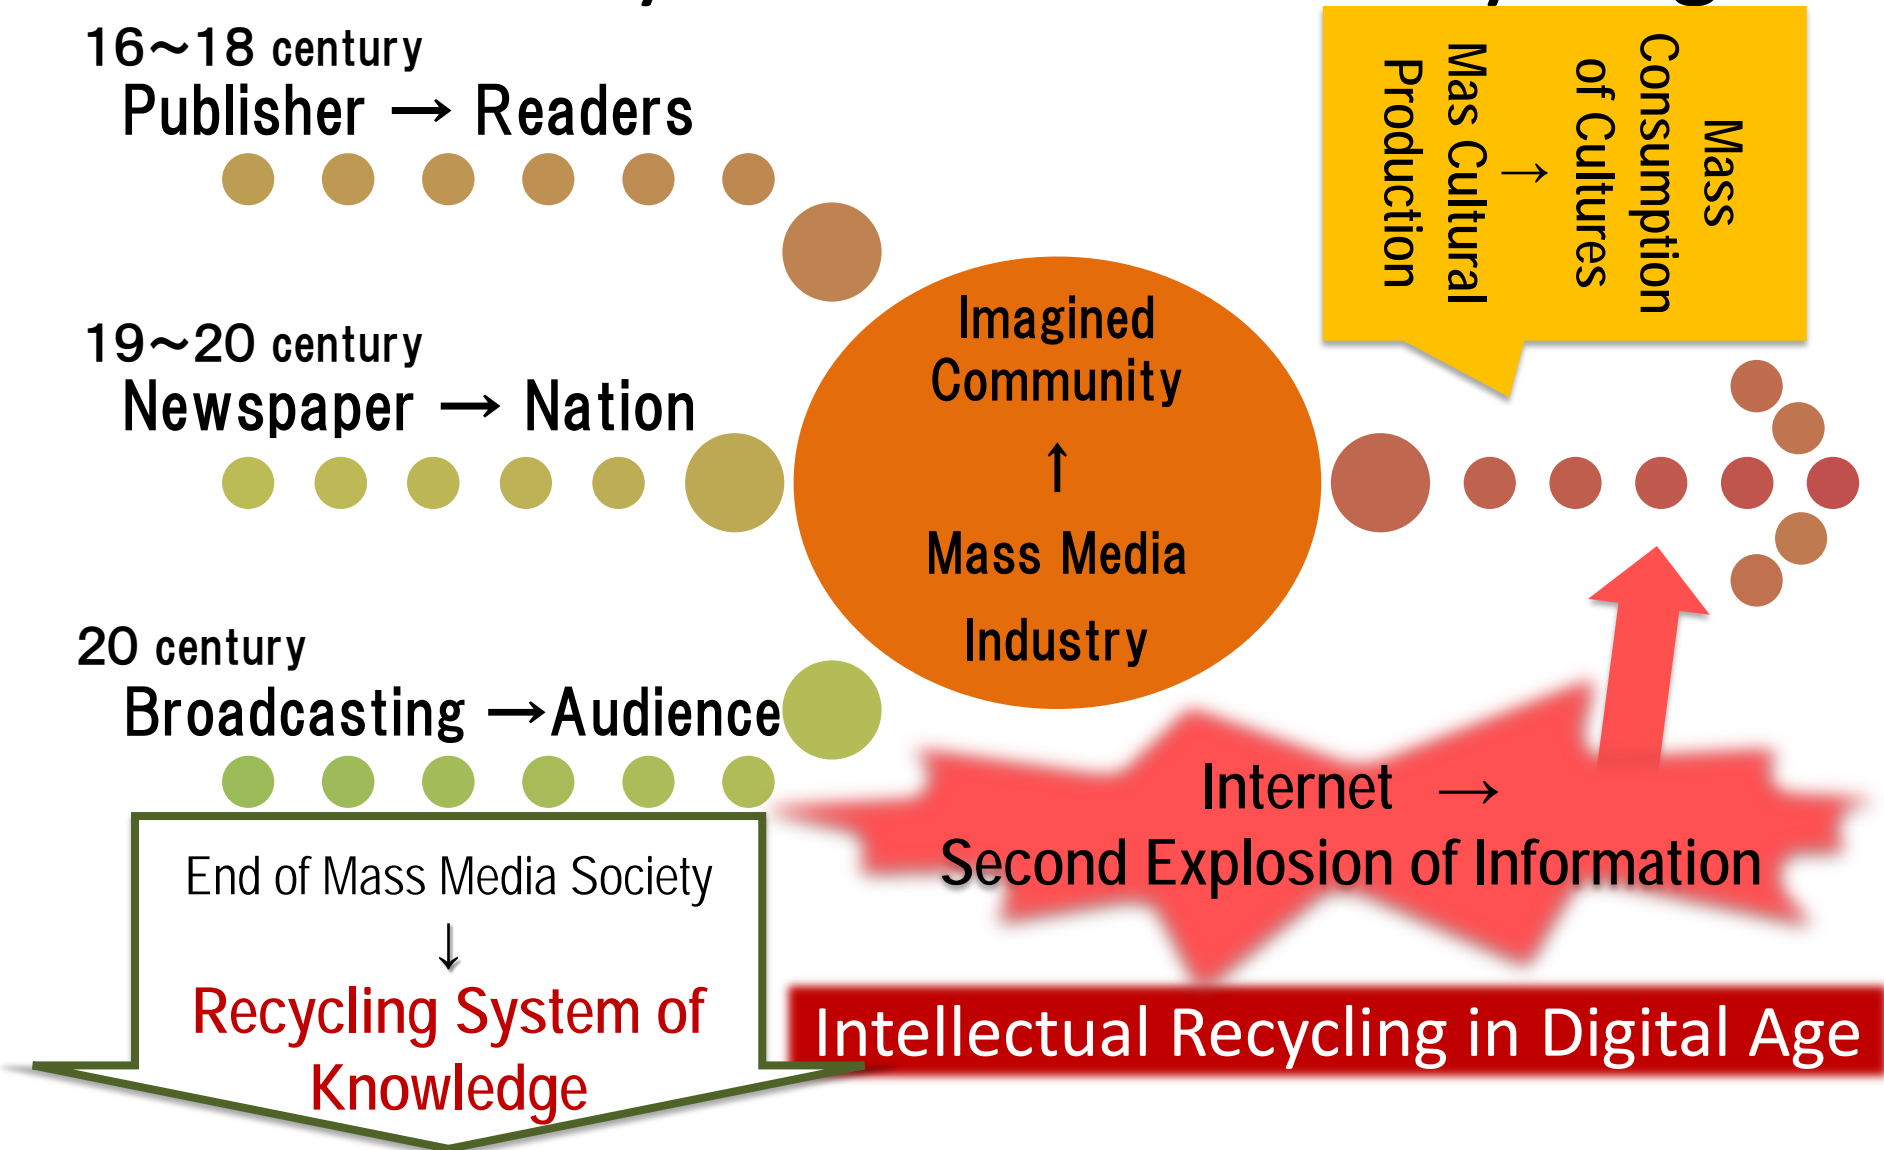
16～18 century
Publisher → Readers

19～20 century
Newspaper → Nation

20 century
Broadcasting →Audience

Imagined Community
↑
Mass Media Industry

Mass Consumption of Cultures
→
Mas Cultural Production

Internet →
Second Explosion of Information

End of Mass Media Society
↓
Recycling System of Knowledge

Intellectual Recycling in Digital Age